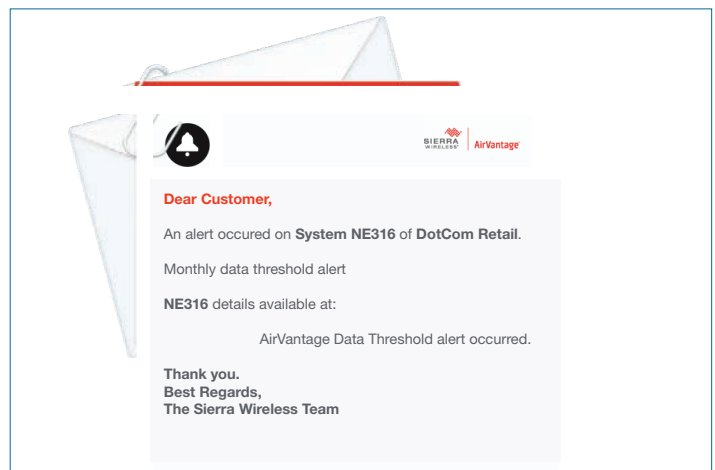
SIERRA WIRELESS | AirVantage

Dear Customer,

An alert occured on System NE316 of DotCom Retail.

Monthly data threshold alert

NE316 details available at:

AirVantage Data Threshold alert occurred.

Thank you.
Best Regards,
The Sierra Wireless Team